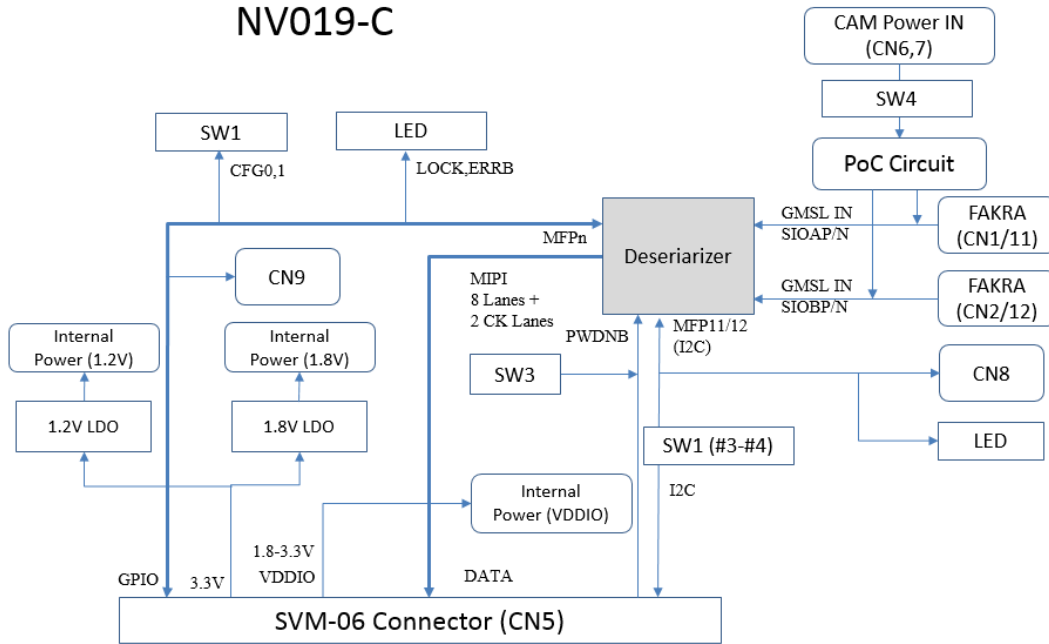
NV019-C

CAM Power IN (CN6,7)

SW4

PoC Circuit

SW1

LED

CFG0,1

LOCK,ERRB

MFPn

Deserializer

GMSL IN SIOAP/N

FAKRA (CN1/11)

GMSL IN SIOBP/N

FAKRA (CN2/12)

CN9

MIPI 8 Lanes + 2 CK Lanes

PWDNB

MFP11/12 (I2C)

Internal Power (1.2V)

Internal Power (1.8V)

SW3

CN8

1.2V LDO

1.8V LDO

SW1 (#3-#4)

LED

I2C

Internal Power (VDDIO)

1.8-3.3V VDDIO

GPIO

3.3V

DATA

SVM-06 Connector (CN5)